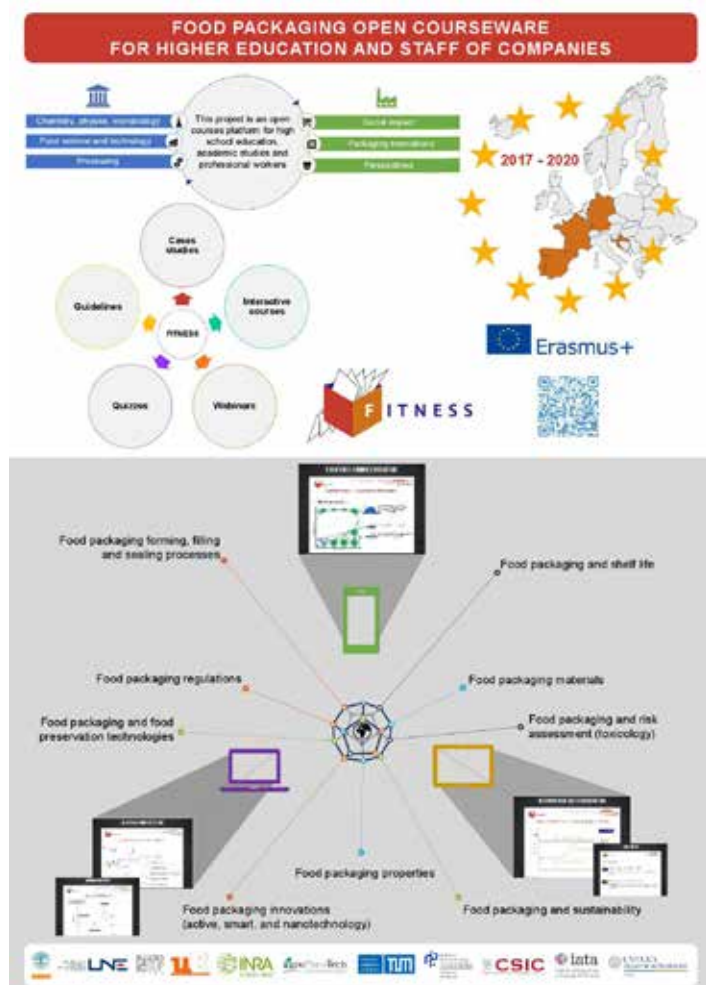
FOOD PACKAGING OPEN COURSEWARE FOR HIGHER EDUCATION AND STAFF OF COMPANIES

Chemistry, physics, microbiology
Food science and technology
Processing

This project is an open courses platform for high school education, academic studies and professional workers

Social impact
Packaging innovations
Regulations

2017 - 2020

Cases studies
Guidelines
FITNESS
Interactive courses
Quizzes
Webinars

FITNESS

Erasmus+

Food packaging forming, filling and sealing processes

Food packaging and shelf life

Food packaging regulations

Food packaging materials

Food packaging and food preservation technologies

Food packaging and risk assessment (toxicology)

Food packaging properties

Food packaging innovations (active, smart, and nanotechnology)

Food packaging and sustainability

LNE
INRA
TUM
CSIC
iata